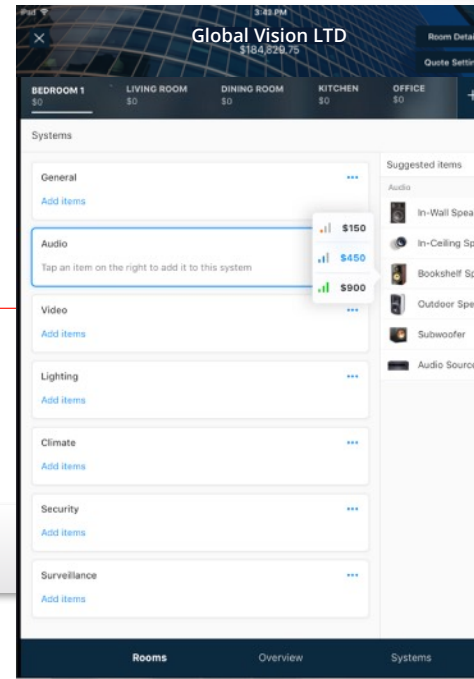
iPad 3:43 PM
Global Vision LTD
$184,829.75
Room Detai
Quote Settin

BEDROOM 1
$0
LIVING ROOM
$0
DINING ROOM
$0
KITCHEN
$0
OFFICE
$0
+

Systems

General
Add items

Audio
Tap an item on the right to add it to this system

$150
$450
$900

Video
Add items

Lighting
Add items

Climate
Add items

Security
Add items

Surveillance
Add items

Suggested items
Audio
In-Wall Spea
In-Ceiling Sp
Bookshelf Sp
Outdoor Spe
Subwoofer
Audio Source

Rooms
Overview
Systems